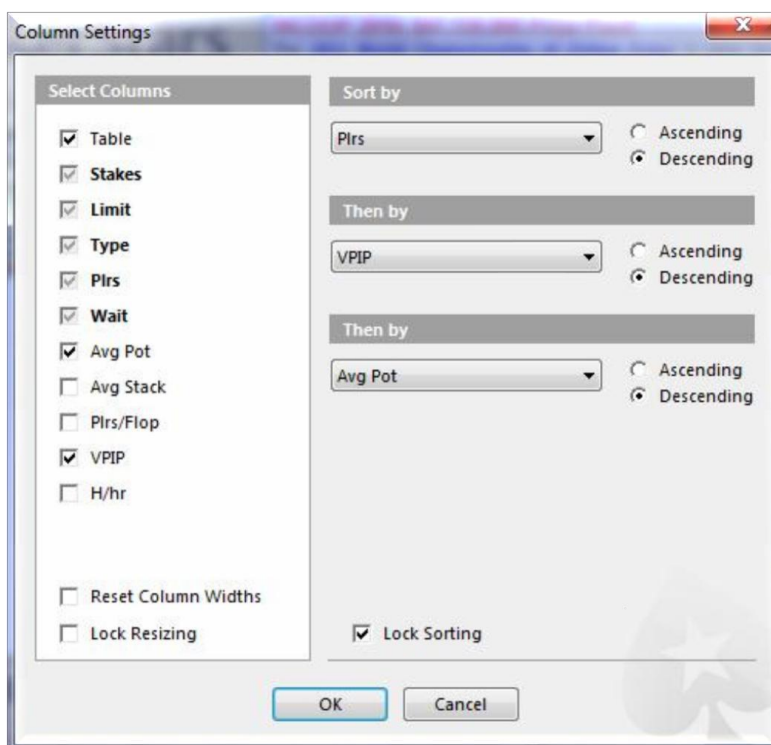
Column Settings

Select Columns

Table
Stakes
Limit
Type
Plrs
Wait
Avg Pot
Avg Stack
Plrs/Flop
VPIP
H/hr

Reset Column Widths
Lock Resizing

Sort by

Plrs

Ascending
Descending

Then by

VPIP

Ascending
Descending

Then by

Avg Pot

Ascending
Descending

Lock Sorting

OK
Cancel